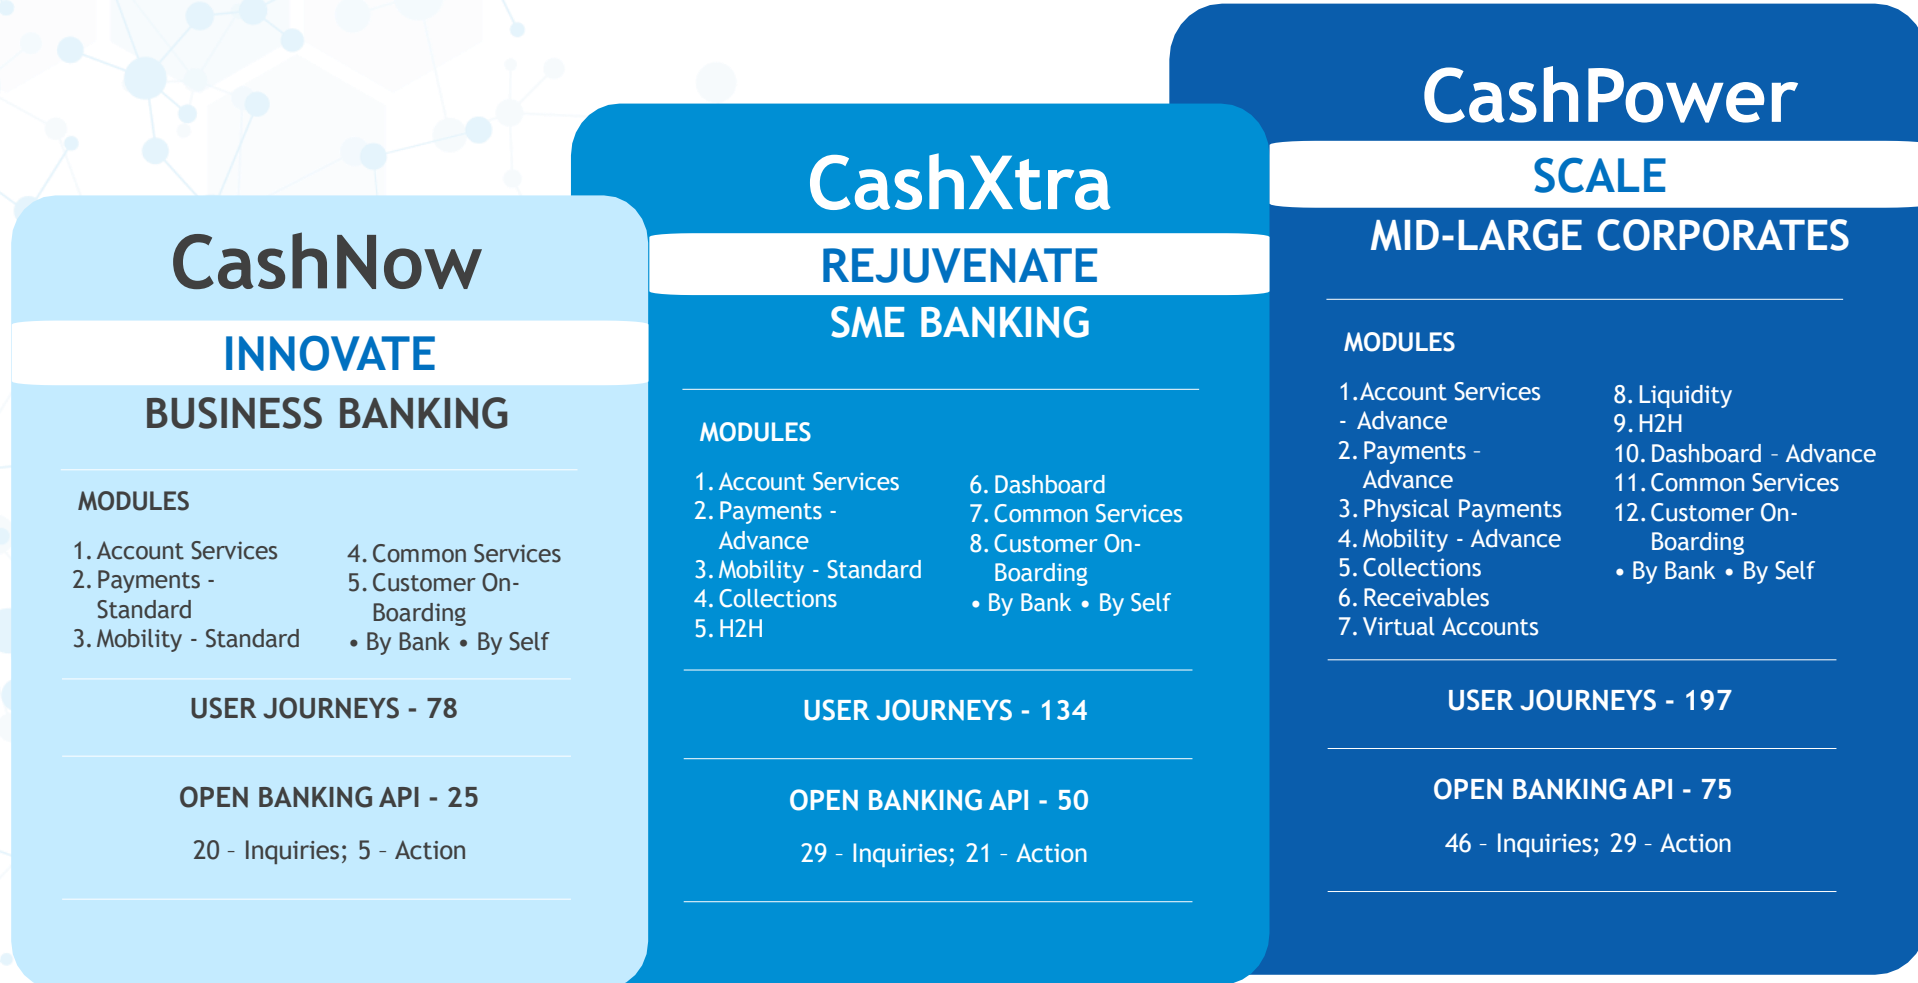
CashNow

INNOVATE

BUSINESS BANKING

MODULES

1. Account Services
2. Payments - Standard
3. Mobility - Standard

4. Common Services
5. Customer On-Boarding
• By Bank • By Self

USER JOURNEYS - 78

OPEN BANKING API - 25

20 - Inquiries; 5 - Action

CashXtra

REJUVENATE

SME BANKING

MODULES

1. Account Services
2. Payments - Advance
3. Mobility - Standard
4. Collections
5. H2H

6. Dashboard
7. Common Services
8. Customer On-Boarding
• By Bank • By Self

USER JOURNEYS - 134

OPEN BANKING API - 50

29 - Inquiries; 21 - Action

CashPower

SCALE

MID-LARGE CORPORATES

MODULES

1. Account Services - Advance
2. Payments - Advance
3. Physical Payments
4. Mobility - Advance
5. Collections
6. Receivables
7. Virtual Accounts

8. Liquidity
9. H2H
10. Dashboard - Advance
11. Common Services
12. Customer On-Boarding
• By Bank • By Self

USER JOURNEYS - 197

OPEN BANKING API - 75

46 - Inquiries; 29 - Action